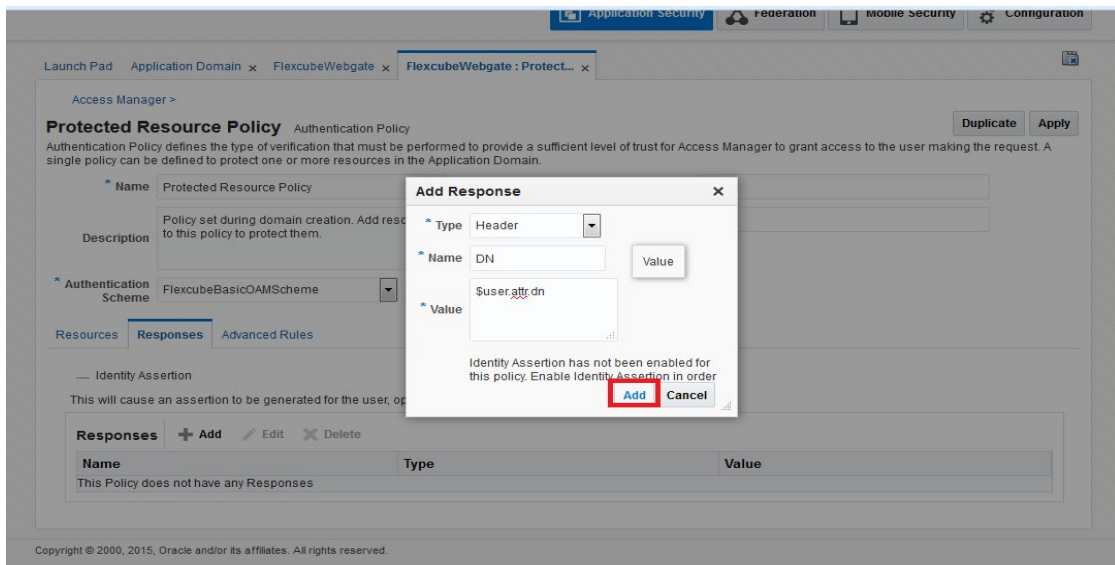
Application Security Federation Mobile Security Configuration

Launch Pad Application Domain x FlexcubeWebgate x FlexcubeWebgate : Protect... x

Access Manager >

Protected Resource Policy Authentication Policy

Duplicate Apply

Authentication Policy defines the type of verification that must be performed to provide a sufficient level of trust for Access Manager to grant access to the user making the request. A single policy can be defined to protect one or more resources in the Application Domain.

* Name Protected Resource Policy

Description Policy set during domain creation. Add reso to this policy to protect them.

* Authentication Scheme FlexcubeBasicOAMScheme

Resources Responses Advanced Rules

— Identity Assertion

This will cause an assertion to be generated for the user, op

Responses + Add Edit Delete

| Name | Type | Value |
|---|---|---|
| This Policy does not have any Responses | | |

Add Response ×

* Type Header

* Name DN

Value

* Value $user.attr.dn

Identity Assertion has not been enabled for this policy. Enable Identity Assertion in order

Add Cancel

Copyright © 2000, 2015, Oracle and/or its affiliates. All rights reserved.